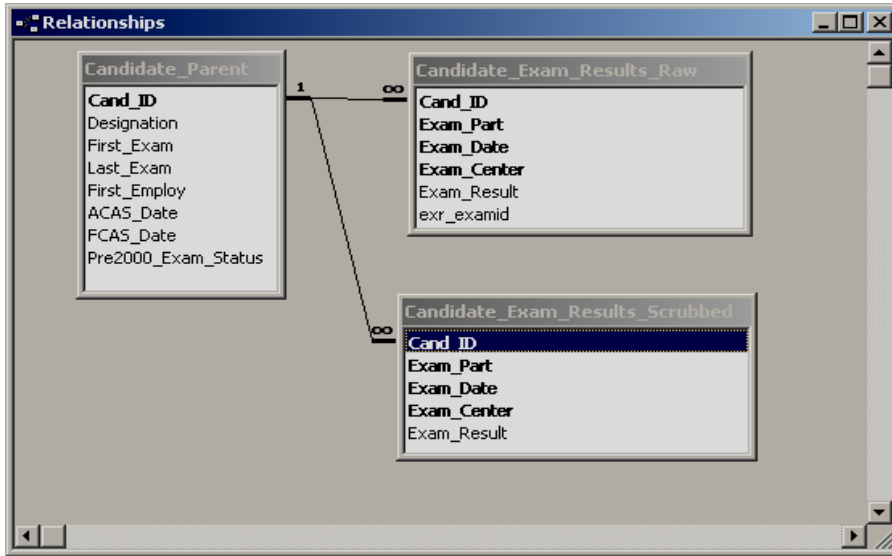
Relationships

Candidate_Parent
Cand_ID
Designation
First_Exam
Last_Exam
First_Employ
ACAS_Date
FCAS_Date
Pre2000_Exam_Status

1

∞

Candidate_Exam_Results_Raw
Cand_ID
Exam_Part
Exam_Date
Exam_Center
Exam_Result
exr_examid

∞

Candidate_Exam_Results_Scrubbed
Cand_ID
Exam_Part
Exam_Date
Exam_Center
Exam_Result